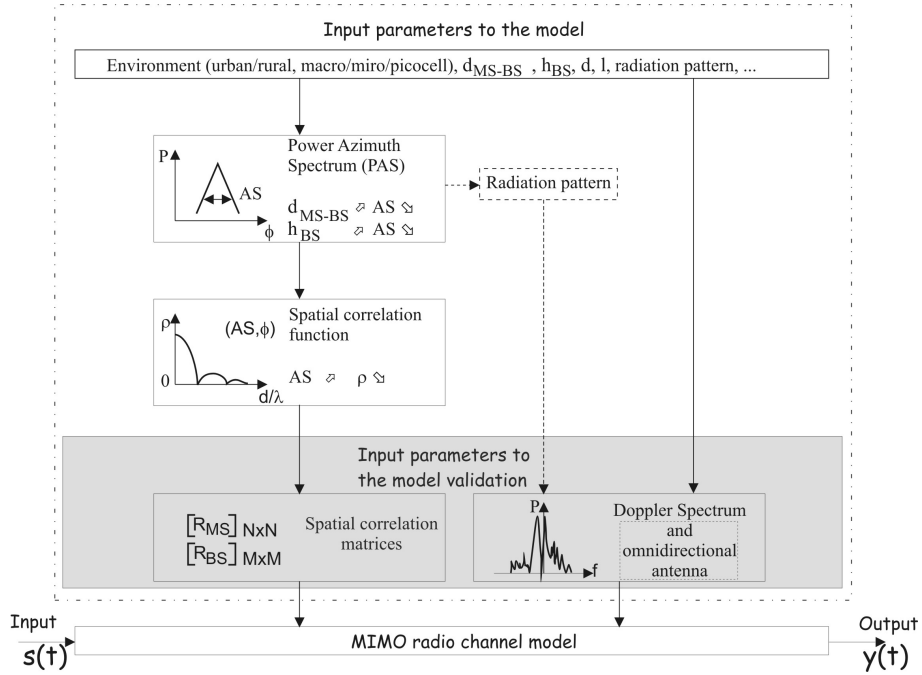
Input parameters to the model

Environment (urban/rural, macro/miro/picocell), $d_{MS-BS}$ , $h_{BS}$, d, l, radiation pattern, ...

Power Azimuth Spectrum (PAS)

P

AS

$\phi$

$d_{MS-BS}$ ⬀ AS ⬂
$h_{BS}$ ⬀ AS ⬂

Radiation pattern

$\rho$

(AS,$\phi$)

Spatial correlation function

0

$d/\lambda$

AS ⬀ $\rho$ ⬂

Input parameters to the model validation

$[R_{MS}]$ NxN
$[R_{BS}]$ MxM

Spatial correlation matrices

P

f

Doppler Spectrum and omnidirectional antenna

Input

s(t)

MIMO radio channel model

Output

y(t)